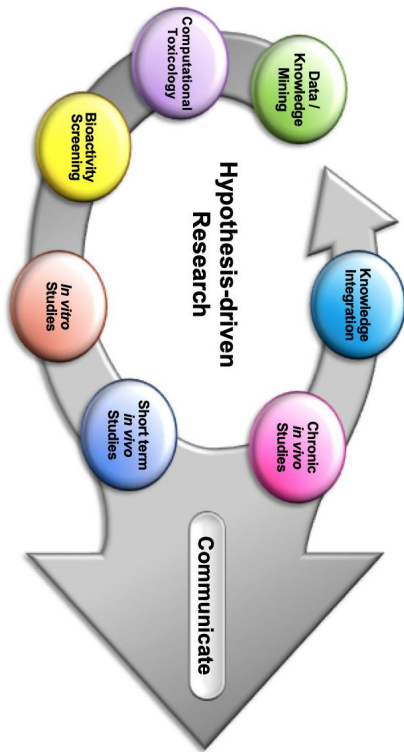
Hypothesis-driven Research

Data / Knowledge Mining

Computational Toxicology

Bioactivity Screening

In vitro Studies

Short term in vivo Studies

Chronic in vivo Studies

Knowledge Integration

Communicate